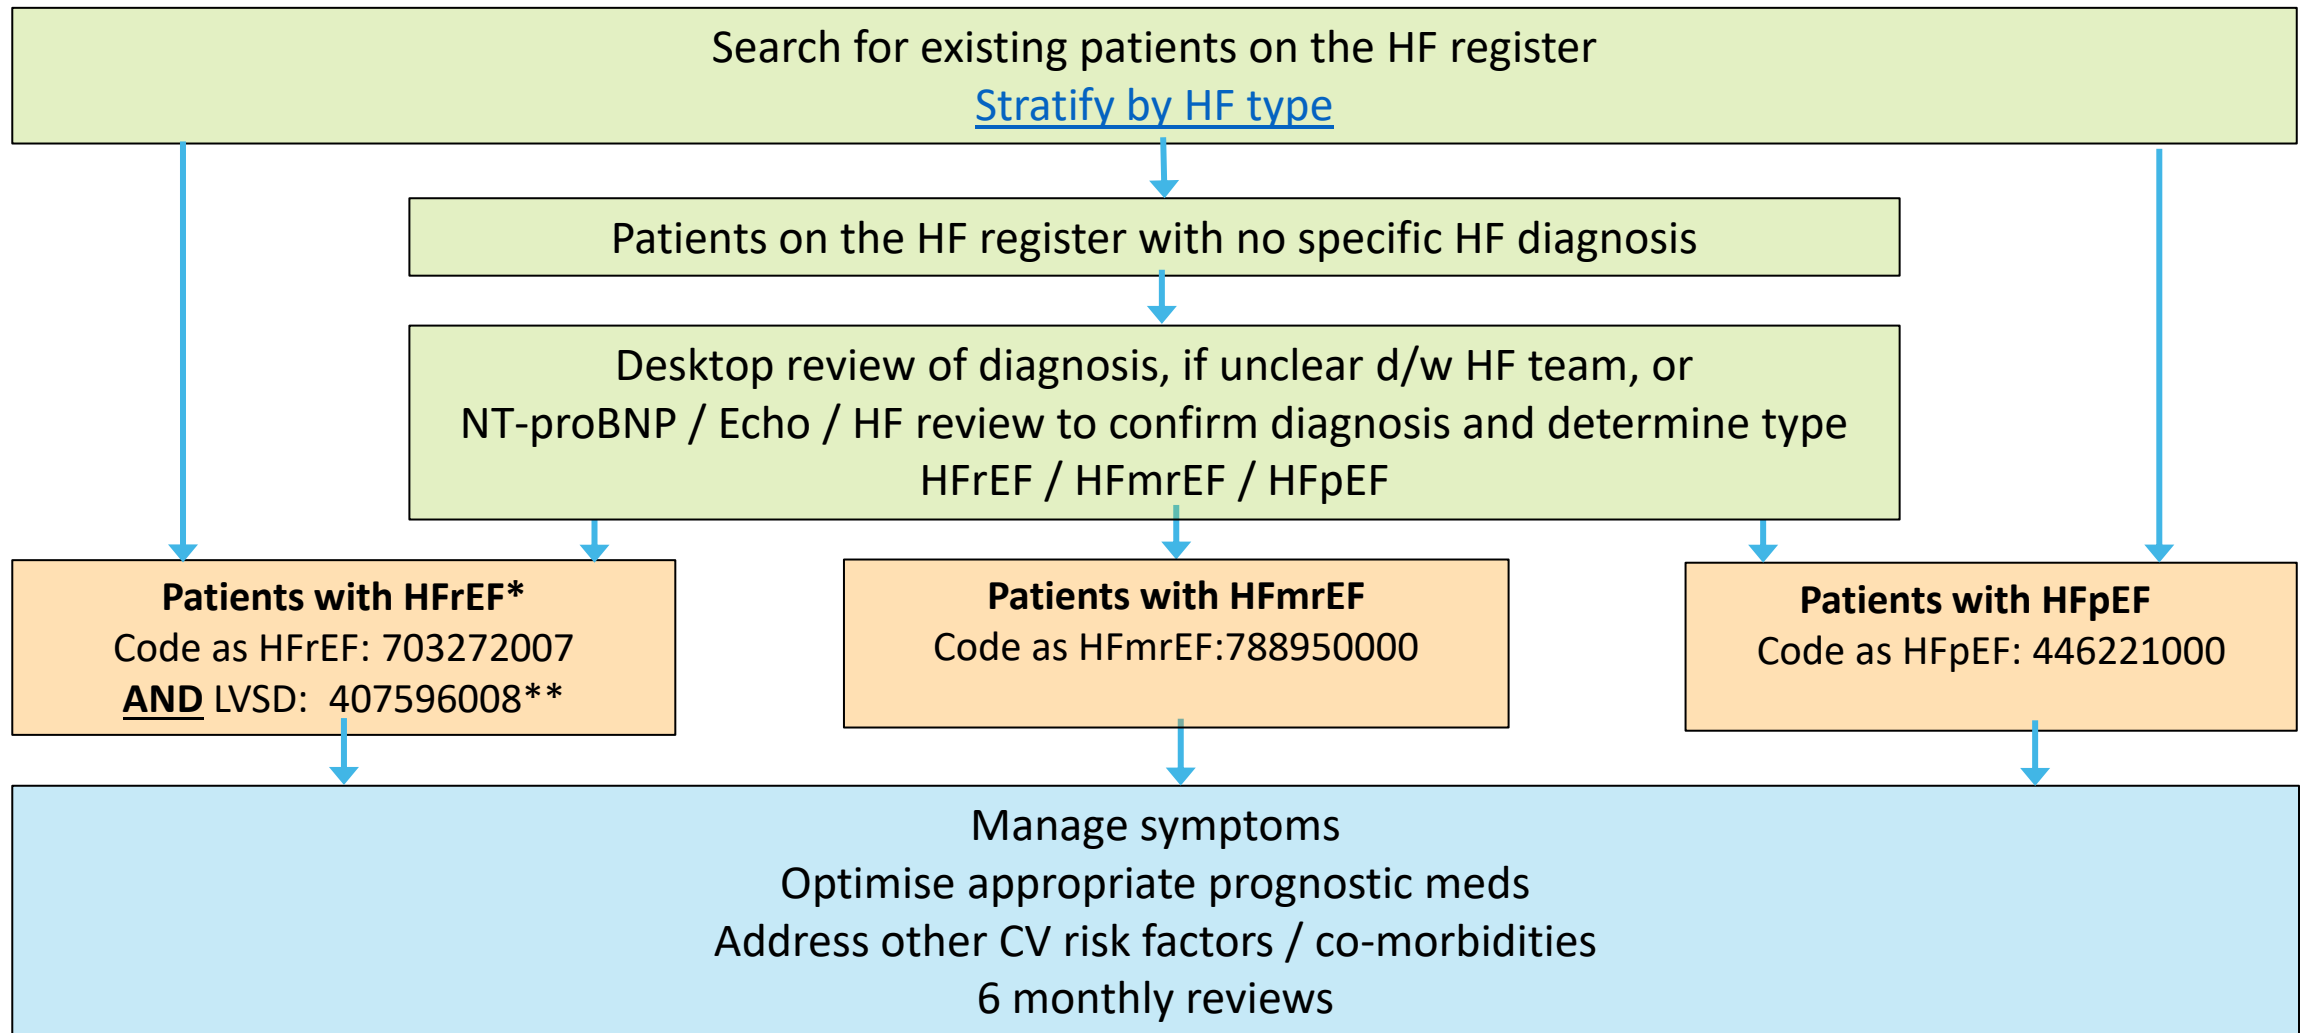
Search for existing patients on the HF register
Stratify by HF type

Patients on the HF register with no specific HF diagnosis

Desktop review of diagnosis, if unclear d/w HF team, or
NT-proBNP / Echo / HF review to confirm diagnosis and determine type
HFrEF / HFmrEF / HFpEF

**Patients with HFrEF***
Code as HFrEF: 703272007
**AND** LVSD: 407596008**

**Patients with HFmrEF**
Code as HFmrEF:788950000

**Patients with HFpEF**
Code as HFpEF: 446221000

Manage symptoms
Optimise appropriate prognostic meds
Address other CV risk factors / co-morbidities
6 monthly reviews